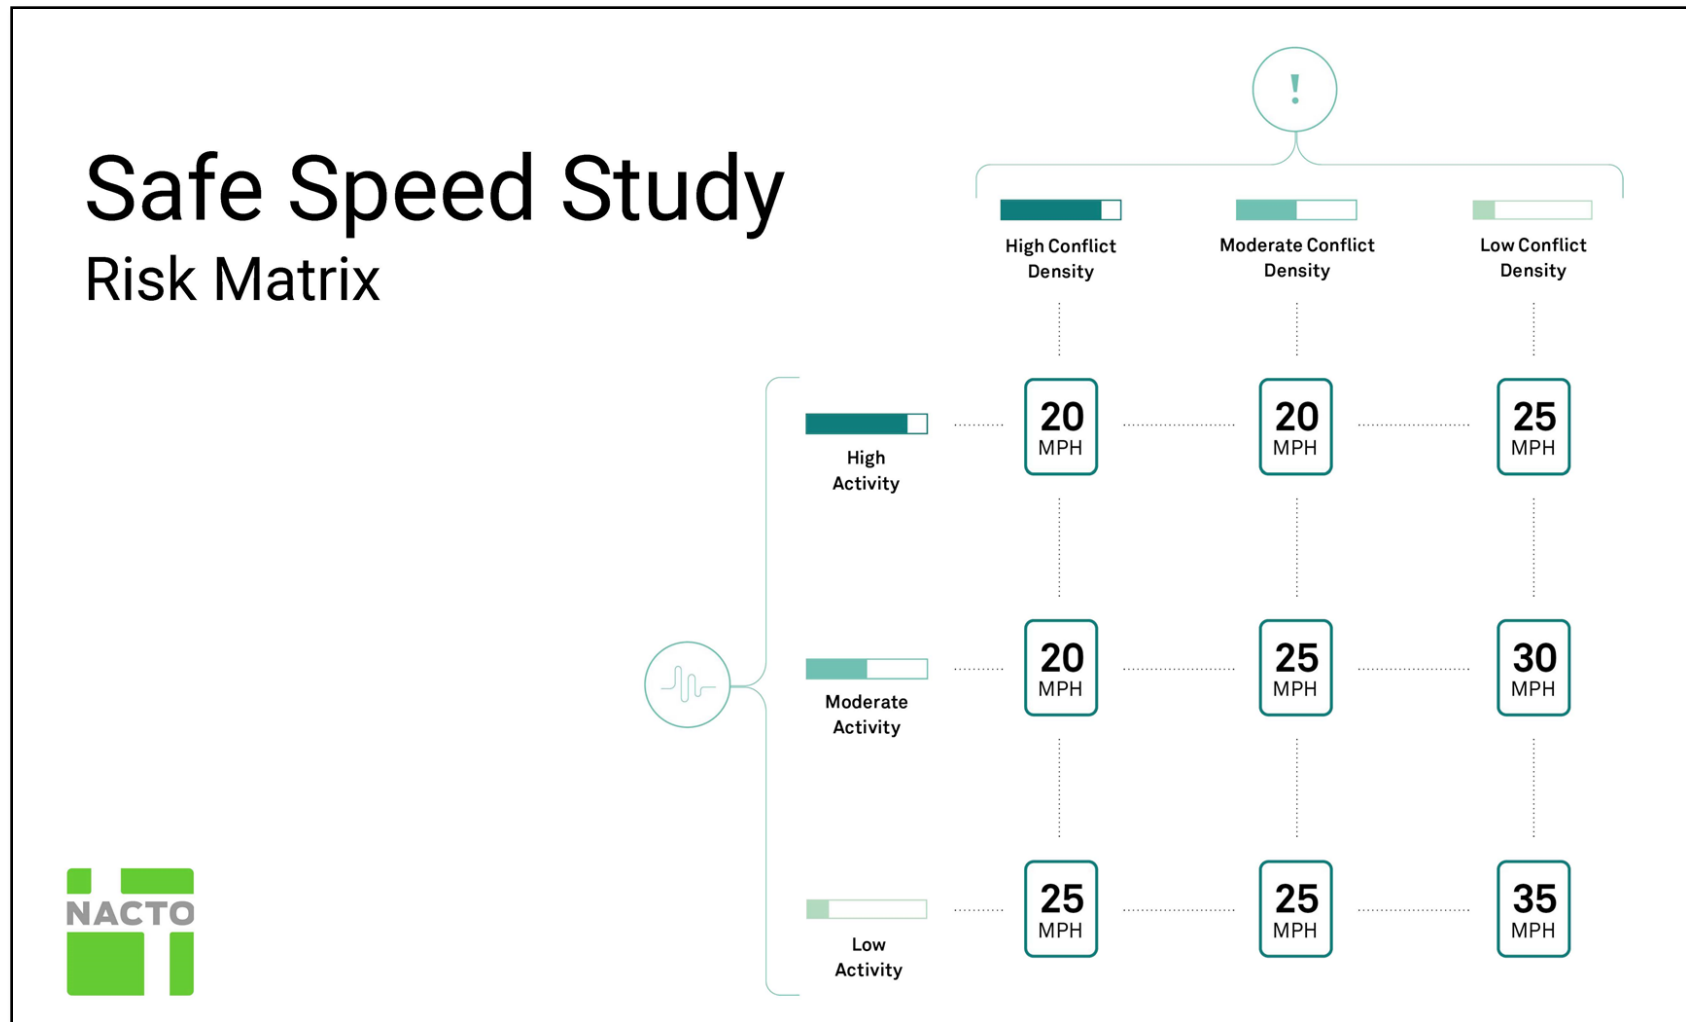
Safe Speed Study
Risk Matrix

!

| | High Conflict Density | Moderate Conflict Density | Low Conflict Density |
|---|---|---|---|
| High Activity | 20 MPH | 20 MPH | 25 MPH |
| Moderate Activity | 20 MPH | 25 MPH | 30 MPH |
| Low Activity | 25 MPH | 25 MPH | 35 MPH |

NACTO